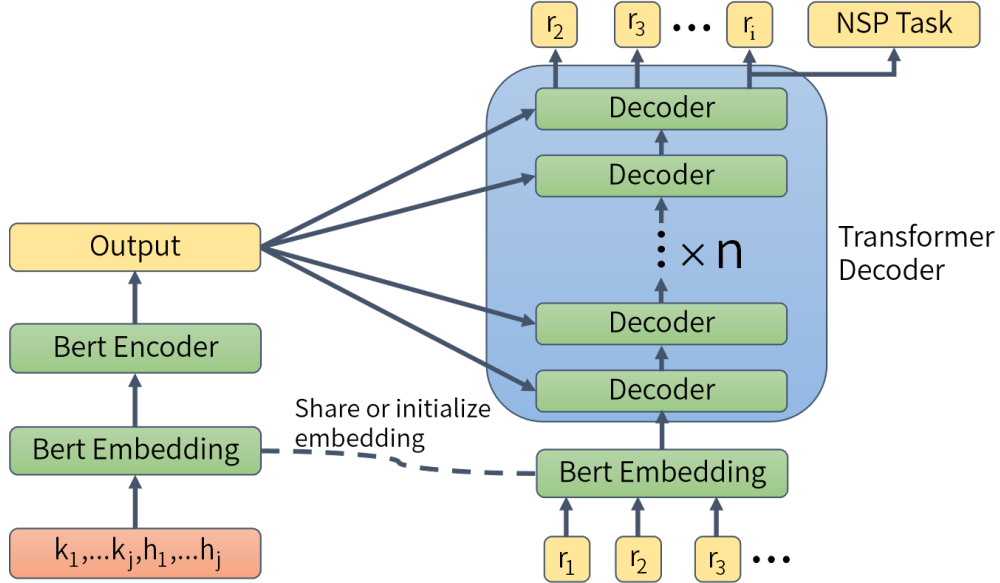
$r_2$ $r_3$ ··· $r_i$ NSP Task

Decoder

Decoder

⋮ × n

Decoder

Decoder

Transformer Decoder

Output

Bert Encoder

Bert Embedding

Share or initialize embedding

Bert Embedding

$k_1,...k_j,h_1,...h_j$

$r_1$ $r_2$ $r_3$ ···